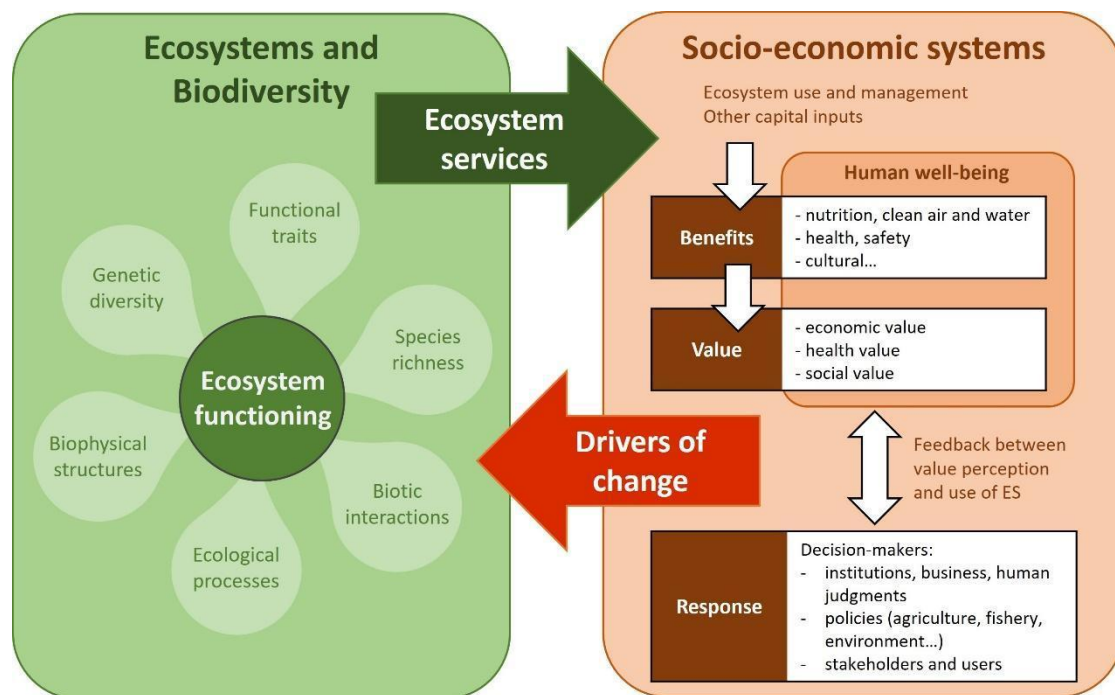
Ecosystems and Biodiversity

Ecosystem services

Socio-economic systems

Ecosystem use and management
Other capital inputs

Human well-being

Functional traits

Genetic diversity

Species richness

Ecosystem functioning

Biophysical structures

Biotic interactions

Ecological processes

Benefits

- nutrition, clean air and water
- health, safety
- cultural...

Value

- economic value
- health value
- social value

Drivers of change

Feedback between value perception and use of ES

Response

Decision-makers:
- institutions, business, human judgments
- policies (agriculture, fishery, environment...)
- stakeholders and users